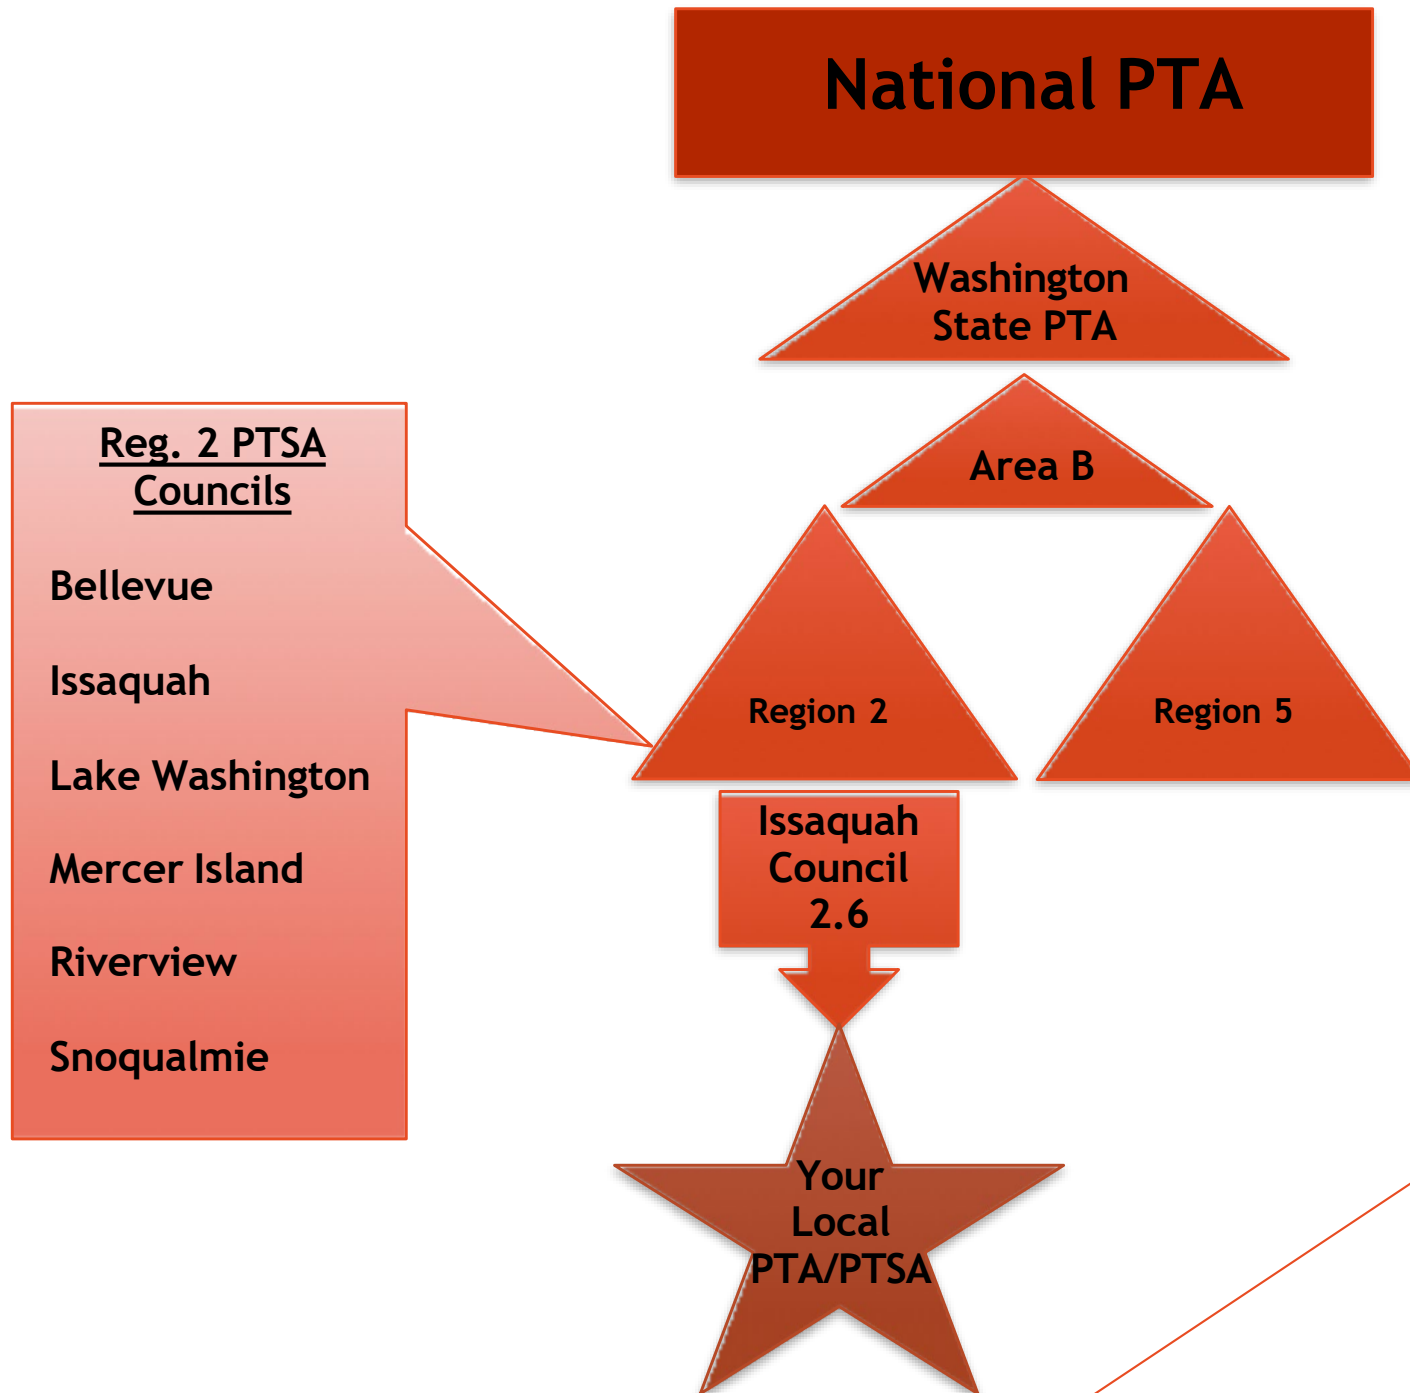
National PTA

Washington State PTA

Area B

Region 2

Region 5

Issaquah Council 2.6

Your Local PTA/PTSA

Reg. 2 PTSA Councils

Bellevue

Issaquah

Lake Washington

Mercer Island

Riverview

Snoqualmie